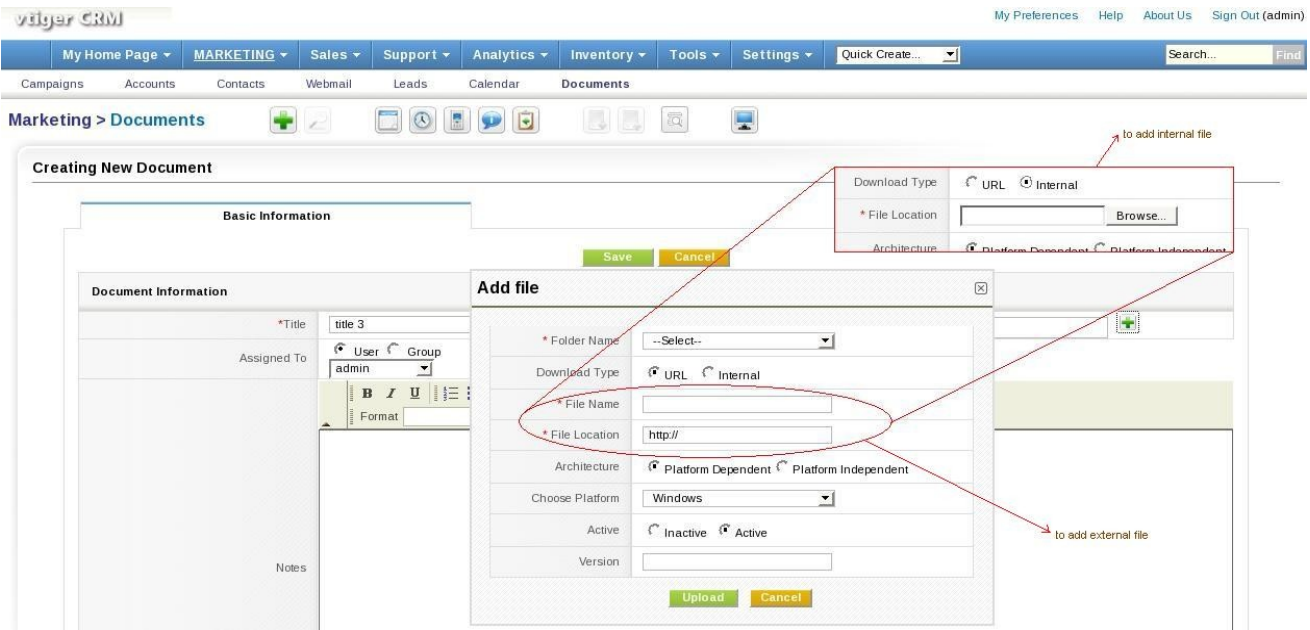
vtiger CRM

My Preferences Help About Us Sign Out (admin)

My Home Page ▾ MARKETING ▾ Sales ▾ Support ▾ Analytics ▾ Inventory ▾ Tools ▾ Settings ▾ Quick Create... Search... Find

Campaigns Accounts Contacts Webmail Leads Calendar Documents

Marketing > Documents

to add internal file

Creating New Document

Download Type URL Internal
* File Location Browse...
Architecture Platform Dependent Platform Independent

Basic Information

Save Cancel

Document Information

*Title title 3

Assigned To User Group
admin

B I U
Format

Notes

Add file

* Folder Name --Select--
Download Type URL Internal
* File Name
* File Location http://
Architecture Platform Dependent Platform Independent
Choose Platform Windows
Active Inactive Active
Version

Upload Cancel

to add external file